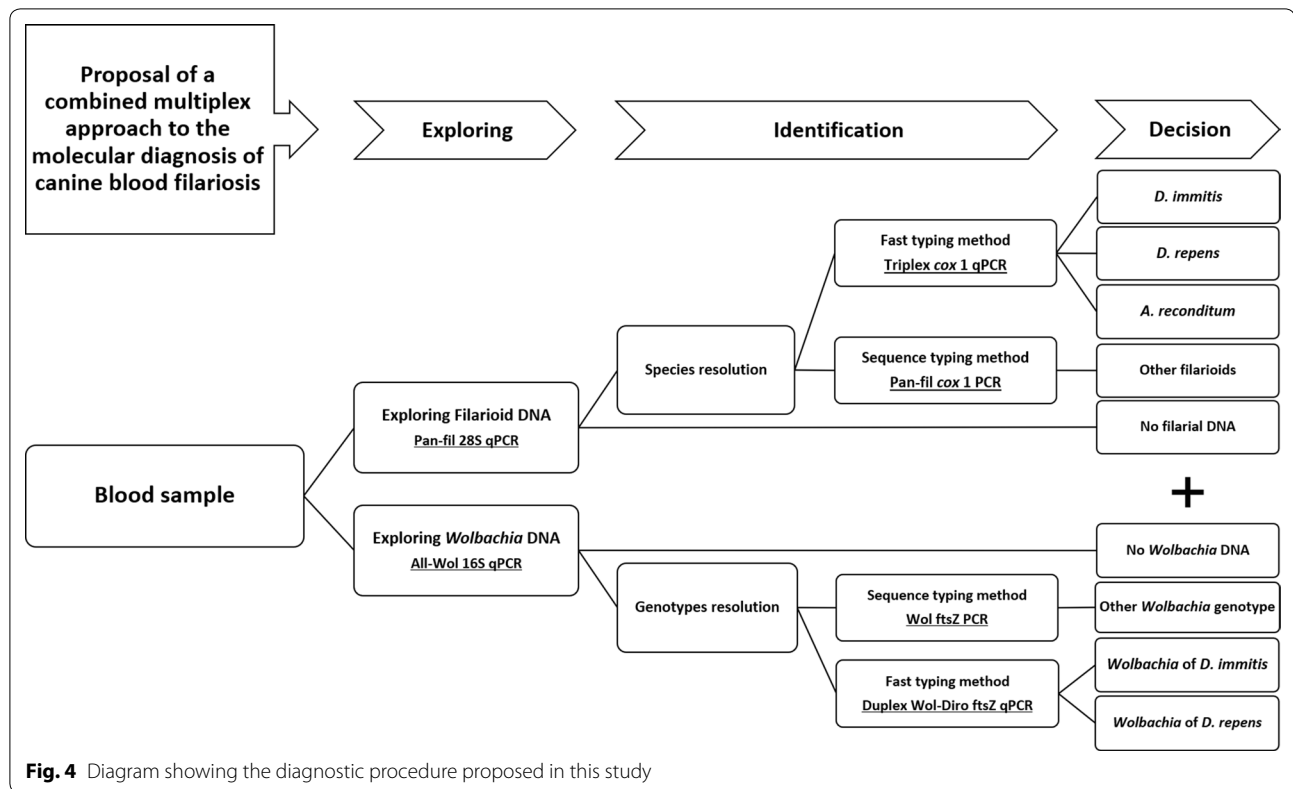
Proposal of a combined multiplex approach to the molecular diagnosis of canine blood filariosis

Exploring

Identification

Decision

D. immitis

Fast typing method
Triplex *cox* 1 qPCR

D. repens

A. reconditum

Species resolution

Sequence typing method
Pan-fil *cox* 1 PCR

Other filarioids

Exploring Filarioid DNA
Pan-fil 28S qPCR

No filarial DNA

Blood sample

+

Exploring *Wolbachia* DNA
All-Wol 16S qPCR

No *Wolbachia* DNA

Genotypes resolution

Sequence typing method
Wol ftsZ PCR

Other *Wolbachia* genotype

Fast typing method
Duplex Wol-Diro ftsZ qPCR

*Wolbachia* of *D. immitis*

*Wolbachia* of *D. repens*

**Fig. 4** Diagram showing the diagnostic procedure proposed in this study